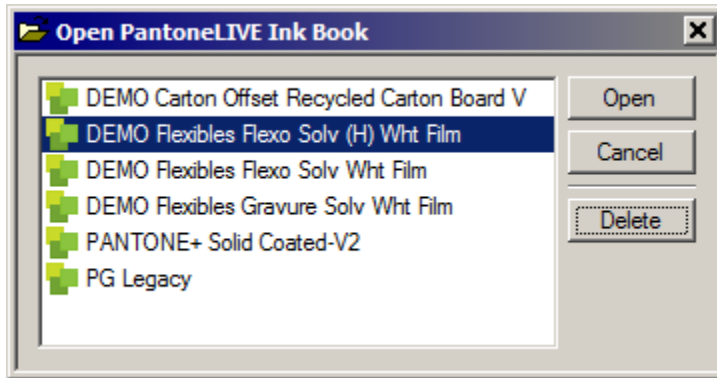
Open PantoneLIVE Ink Book

X

DEMO Carton Offset Recycled Carton Board V
DEMO Flexibles Flexo Solv (H) Wht Film
DEMO Flexibles Flexo Solv Wht Film
DEMO Flexibles Gravure Solv Wht Film
PANTONE+ Solid Coated-V2
PG Legacy

Open
Cancel
Delete